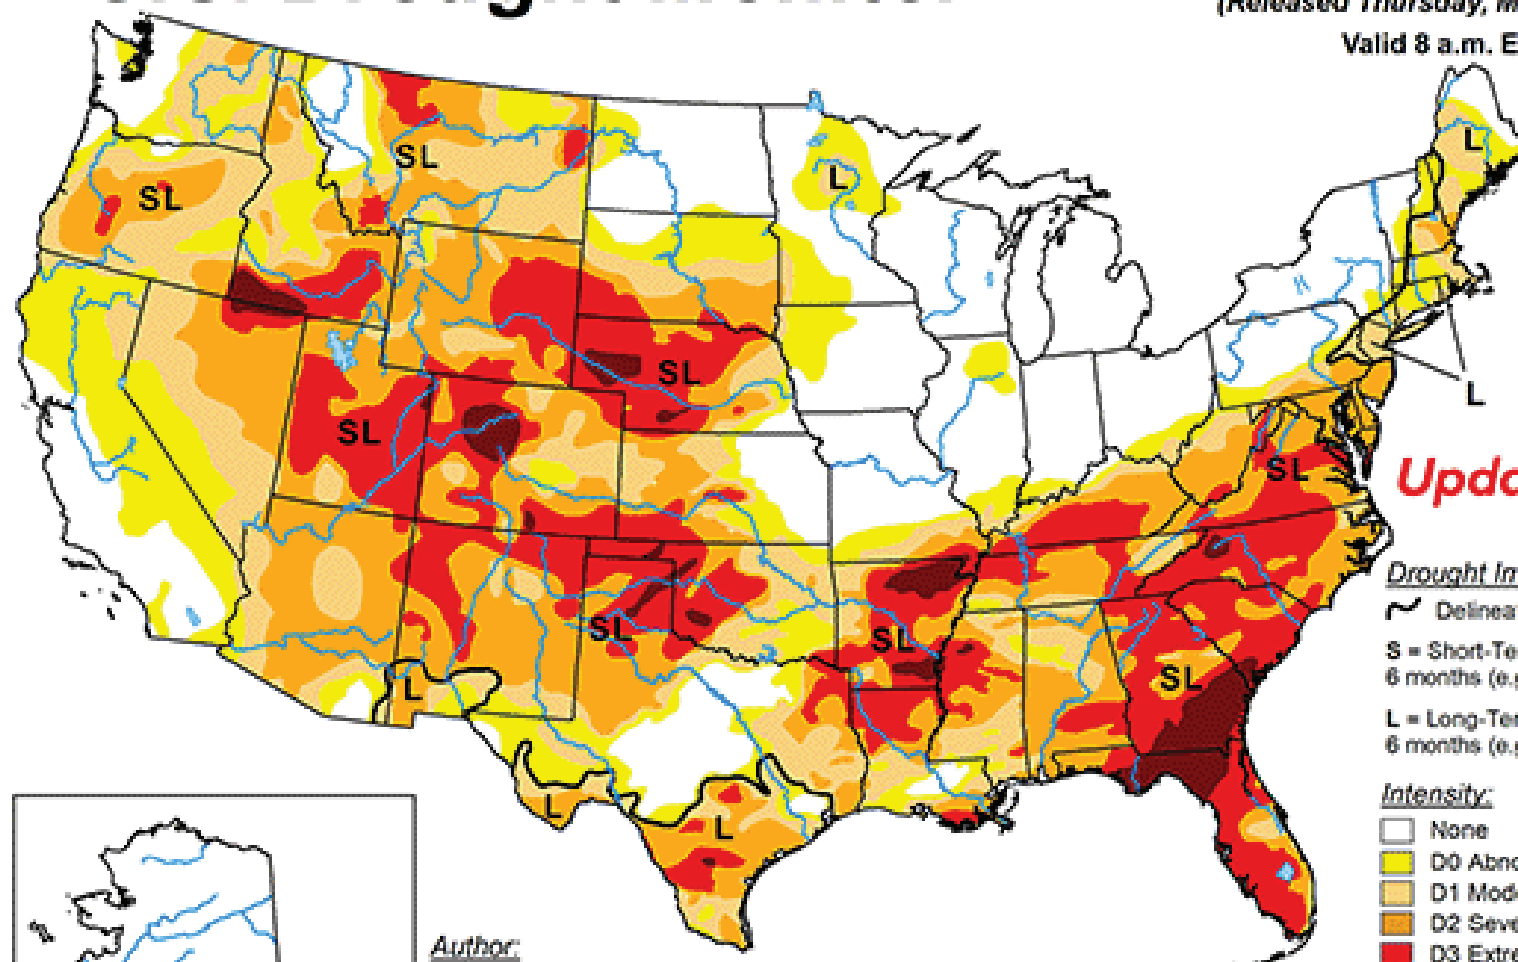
(Released Thursday, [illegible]
Valid 8 a.m. E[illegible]

SL
SL
L
L
SL
SL
SL
SL
SL
SL
SL
L
L
L
L

Upd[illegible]

Drought In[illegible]
Delinea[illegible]
S = Short-Te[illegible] 6 months (e.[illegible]
L = Long-Te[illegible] 6 months (e.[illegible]

Intensity:
None
D0 Abno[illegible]
D1 Mod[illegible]
D2 Seve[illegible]
D3 Extre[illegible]

Author: